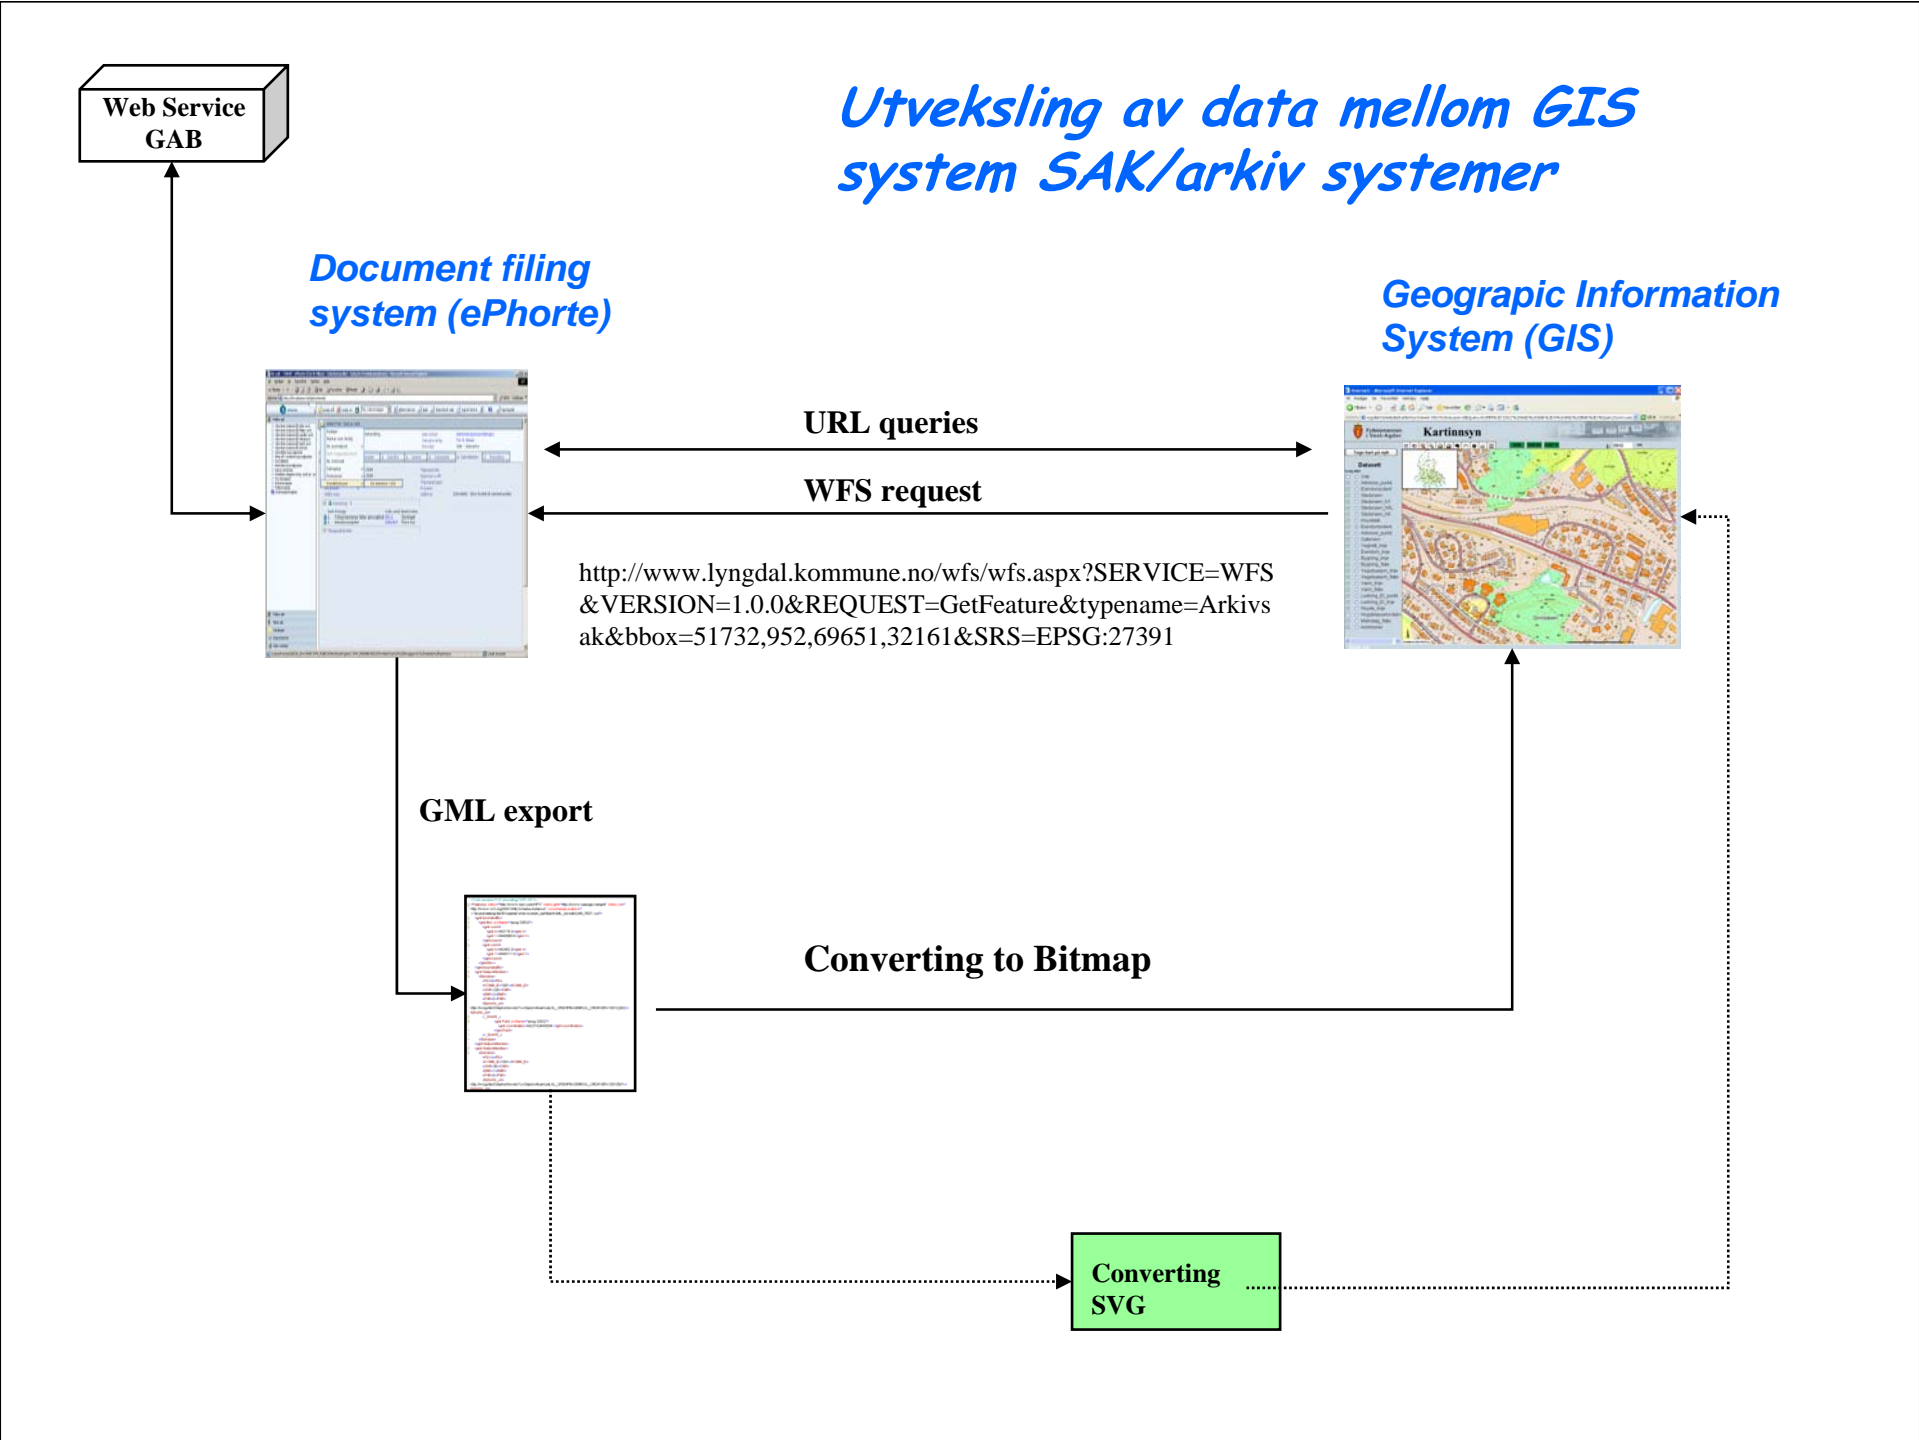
Web Service GAB

Utveksling av data mellom GIS system SAK/arkiv systemer

Document filing system (ePhorte)

Geograpic Information System (GIS)

URL queries

WFS request

Kartinnsyn

http://www.lyngdal.kommune.no/wfs/wfs.aspx?SERVICE=WFS&VERSION=1.0.0&REQUEST=GetFeature&typename=Arkivsak&bbox=51732,952,69651,32161&SRS=EPSG:27391

GML export

Converting to Bitmap

Converting SVG